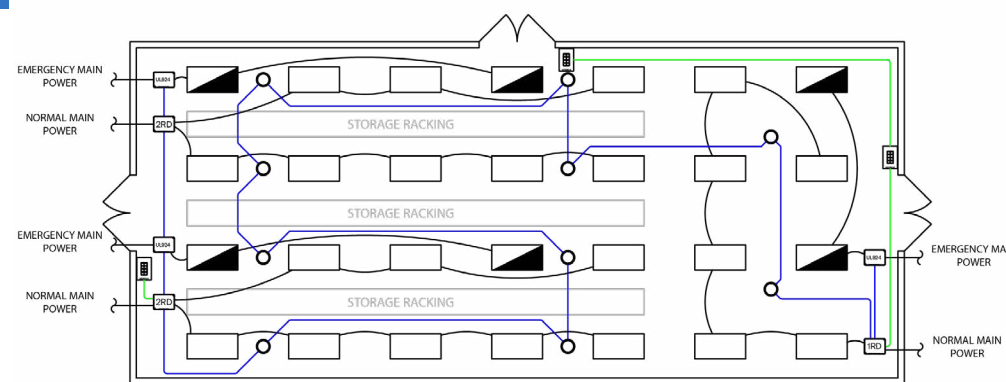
EMERGENCY MAIN POWER

UL924

NORMAL MAIN POWER

2RD

STORAGE RACKING

STORAGE RACKING

EMERGENCY MAIN POWER

UL924

NORMAL MAIN POWER

2RD

STORAGE RACKING

EMERGENCY MA POWER

UL924

NORMAL MAIN POWER

1RD